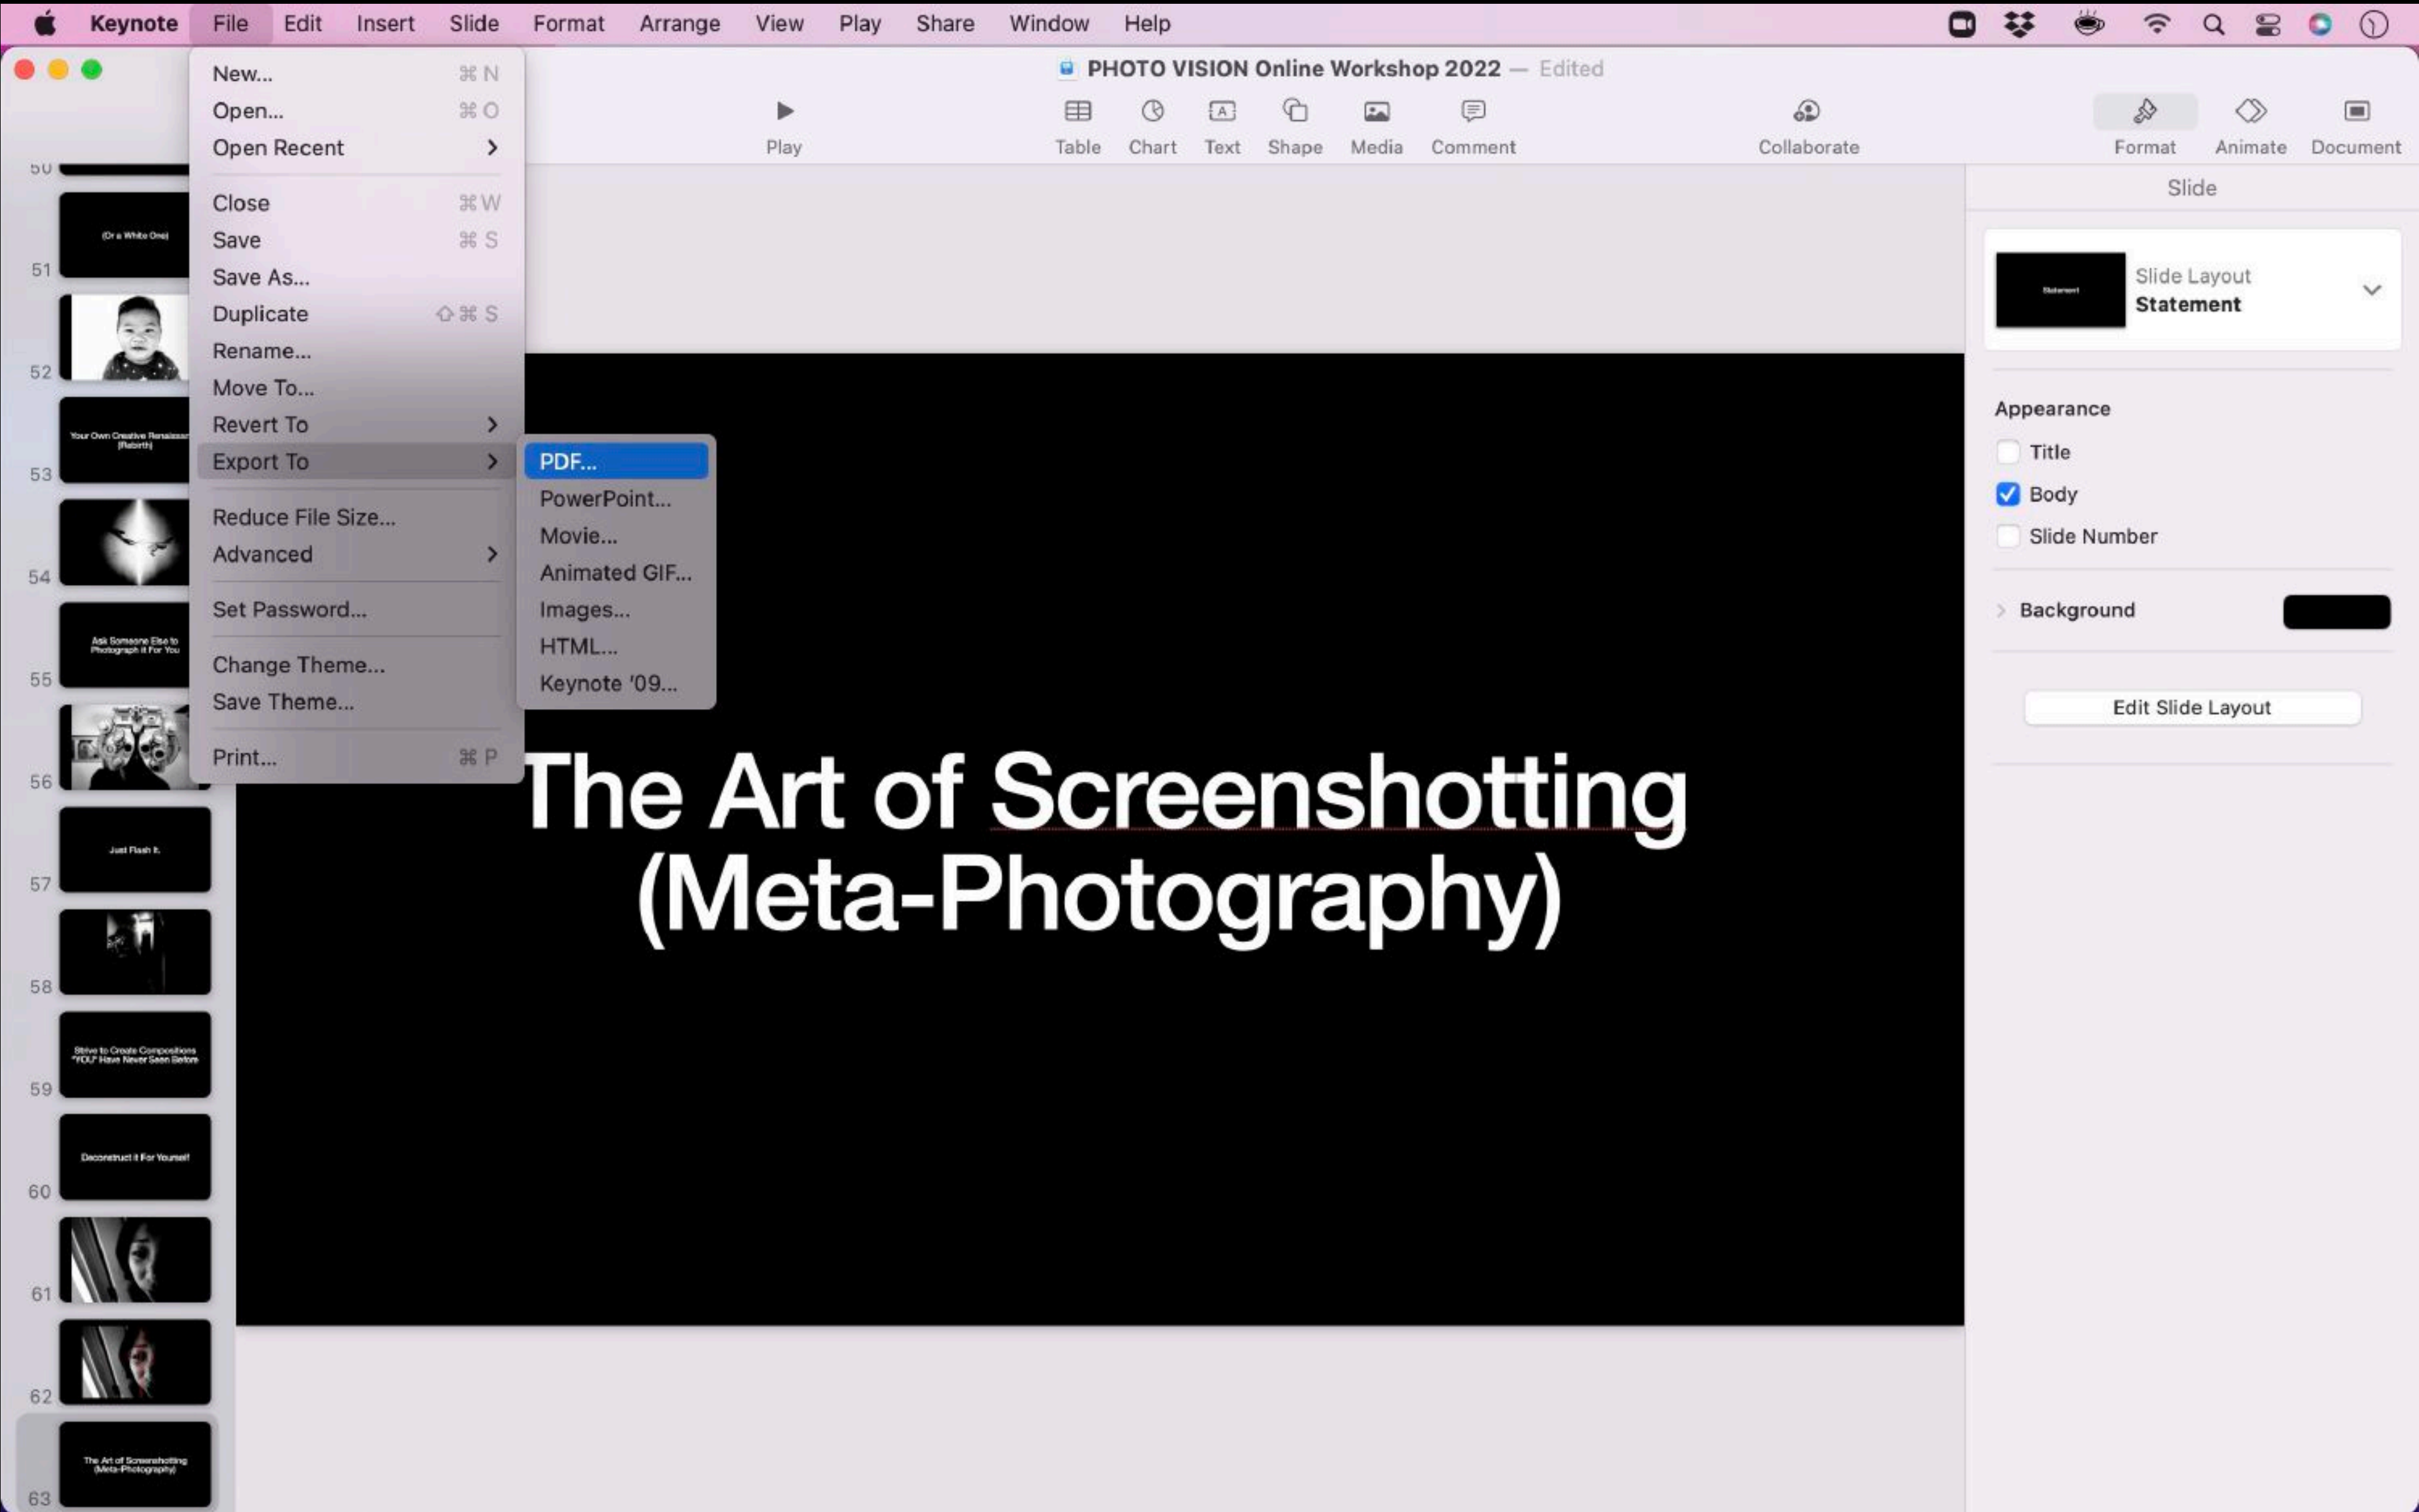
Keynote File Edit Insert Slide Format Arrange View Play Share Window Help

PHOTO VISION Online Workshop 2022 — Edited

Play Table Chart Text Shape Media Comment Collaborate Format Animate Document

New... ⌘N
Open... ⌘O
Open Recent
Close ⌘W
Save ⌘S
Save As...
Duplicate ⇧⌘S
Rename...
Move To...
Revert To
Export To
Reduce File Size...
Advanced
Set Password...
Change Theme...
Save Theme...
Print... ⌘P

PDF...
PowerPoint...
Movie...
Animated GIF...
Images...
HTML...
Keynote '09...

50
(Or a White One)
51
52
Your Own Creative Renaissance (Rebirth)
53
54
Ask Someone Else to Photograph it For You
55
56
Just Flash It.
57
58
Strive to Create Compositions "YOU" Have Never Seen Before
59
Deconstruct it For Yourself
60
61
62
The Art of Screenshotting (Meta-Photography)
63

The Art of Screenshotting (Meta-Photography)

Slide
Statement
Slide Layout
Statement
Appearance
Title
Body
Slide Number
Background
Edit Slide Layout